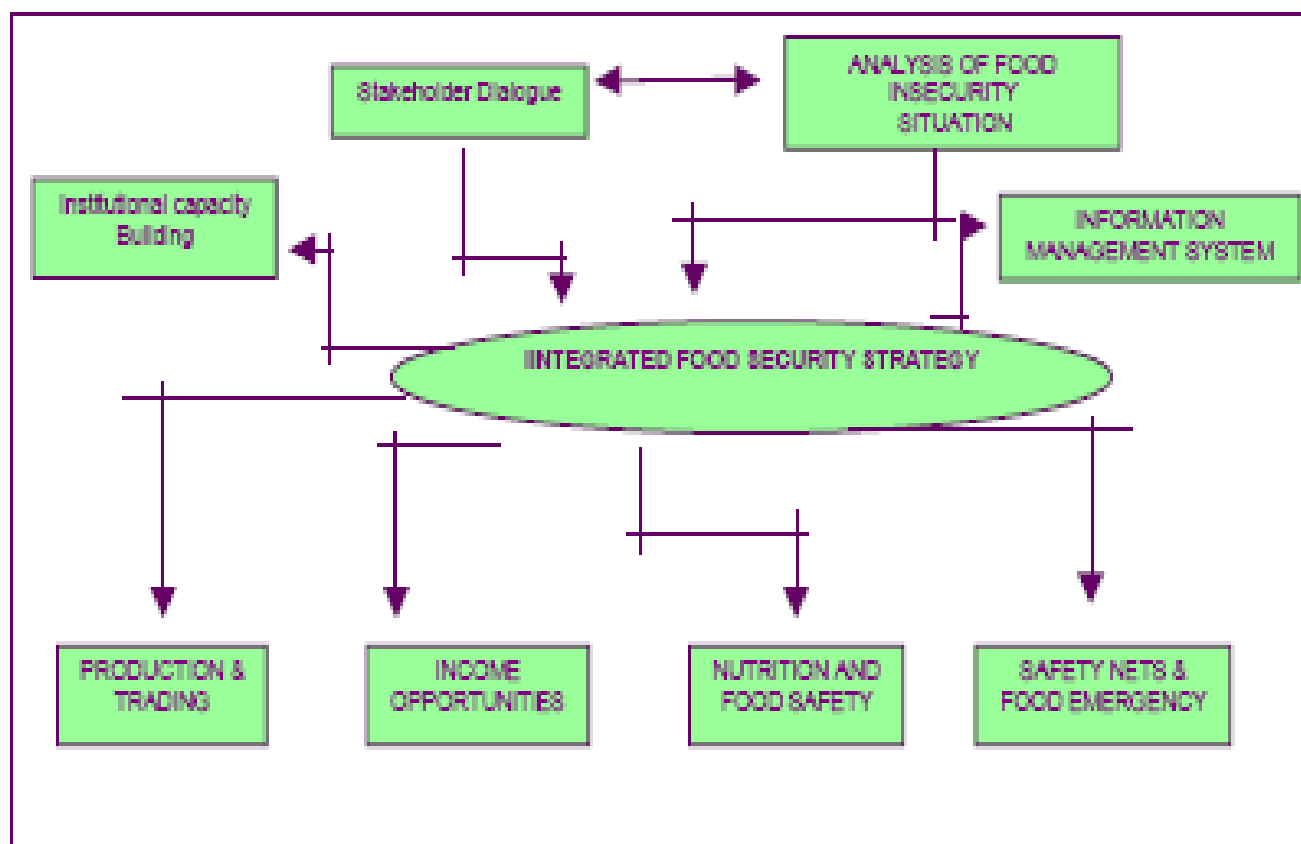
Stakeholder Dialogue

ANALYSIS OF FOOD INSECURITY SITUATION

Institutional capacity Building

INFORMATION MANAGEMENT SYSTEM

INTEGRATED FOOD SECURITY STRATEGY

PRODUCTION & TRADING

INCOME OPPORTUNITIES

NUTRITION AND FOOD SAFETY

SAFETY NETS & FOOD EMERGENCY